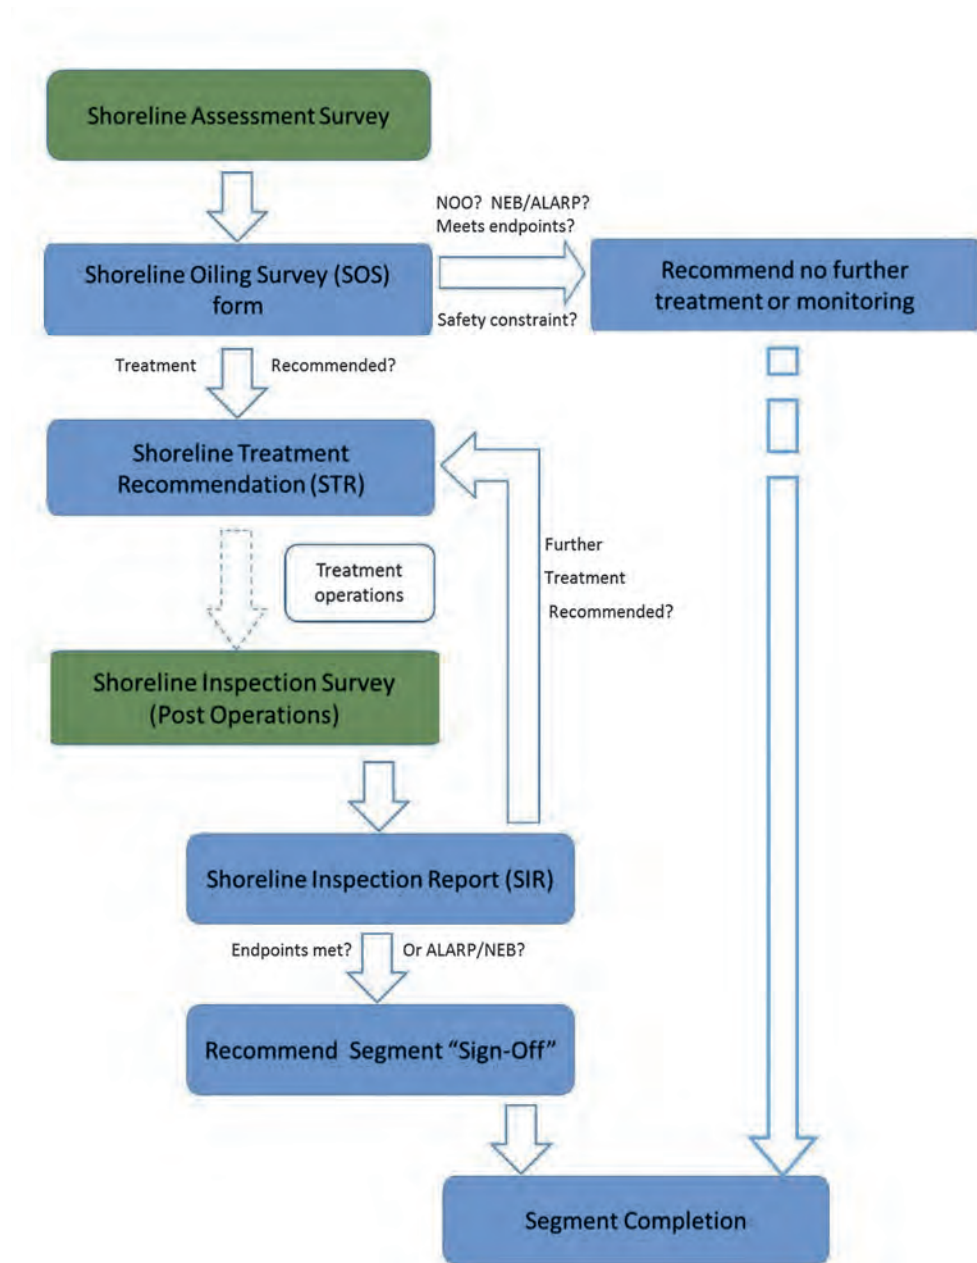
Shoreline Assessment Survey

NOO? NEB/ALARP?
Meets endpoints?

Shoreline Oiling Survey (SOS) form

Recommend no further treatment or monitoring

Safety constraint?

Treatment Recommended?

Shoreline Treatment Recommendation (STR)

Treatment operations

Further Treatment Recommended?

Shoreline Inspection Survey (Post Operations)

Shoreline Inspection Report (SIR)

Endpoints met? Or ALARP/NEB?

Recommend Segment "Sign-Off"

Segment Completion